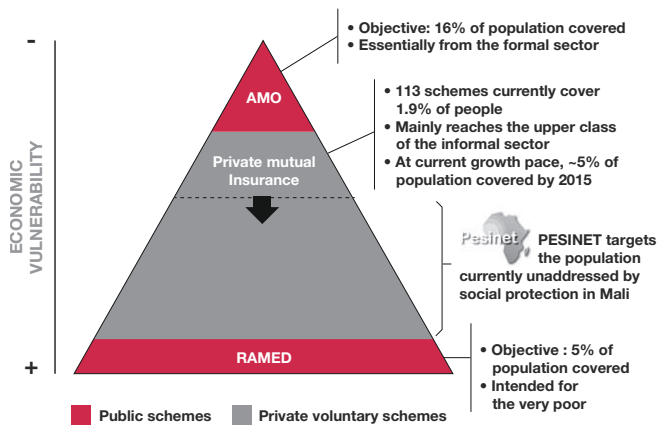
-

ECONOMIC VULNERABILITY

+

AMO

Private mutual Insurance

RAMED

• Objective: 16% of population covered
• Essentially from the formal sector

• 113 schemes currently cover 1.9% of people
• Mainly reaches the upper class of the informal sector
• At current growth pace, ~5% of population covered by 2015

Pesinet

PESINET targets the population currently unaddressed by social protection in Mali

• Objective : 5% of population covered
• Intended for the very poor

Public schemes

Private voluntary schemes